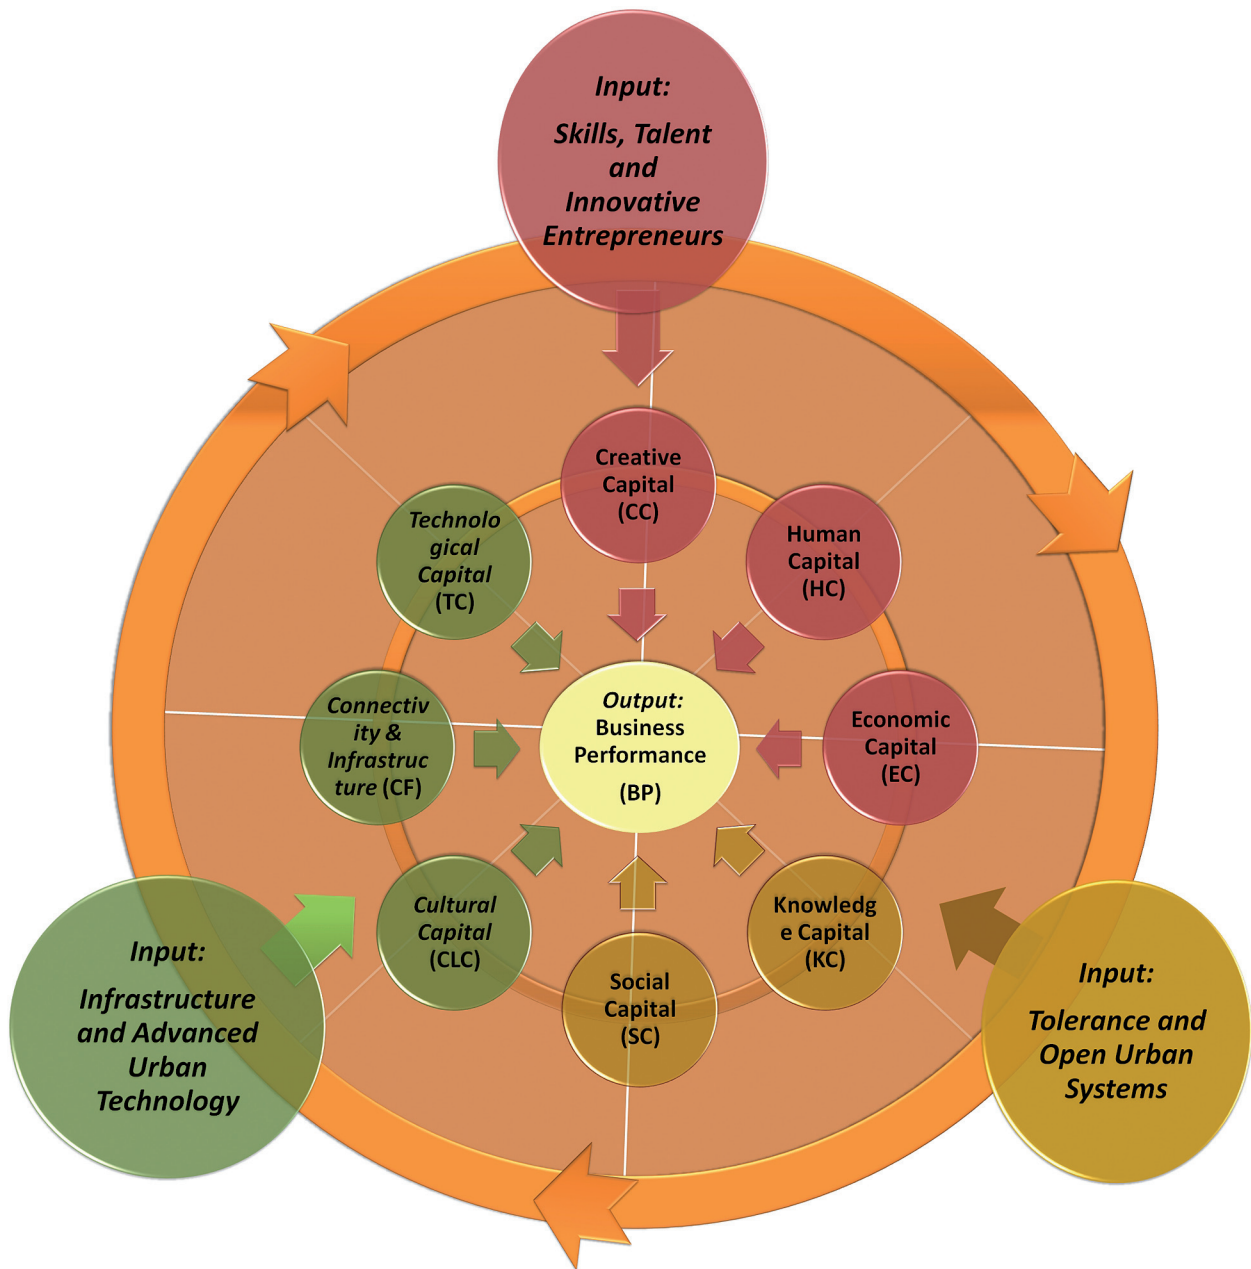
Input:
Skills, Talent and Innovative Entrepreneurs

Creative Capital (CC)

Technological Capital (TC)

Human Capital (HC)

Connectivity & Infrastructure (CF)

Output: Business Performance (BP)

Economic Capital (EC)

Cultural Capital (CLC)

Knowledge Capital (KC)

Social Capital (SC)

Input:
Infrastructure and Advanced Urban Technology

Input:
Tolerance and Open Urban Systems